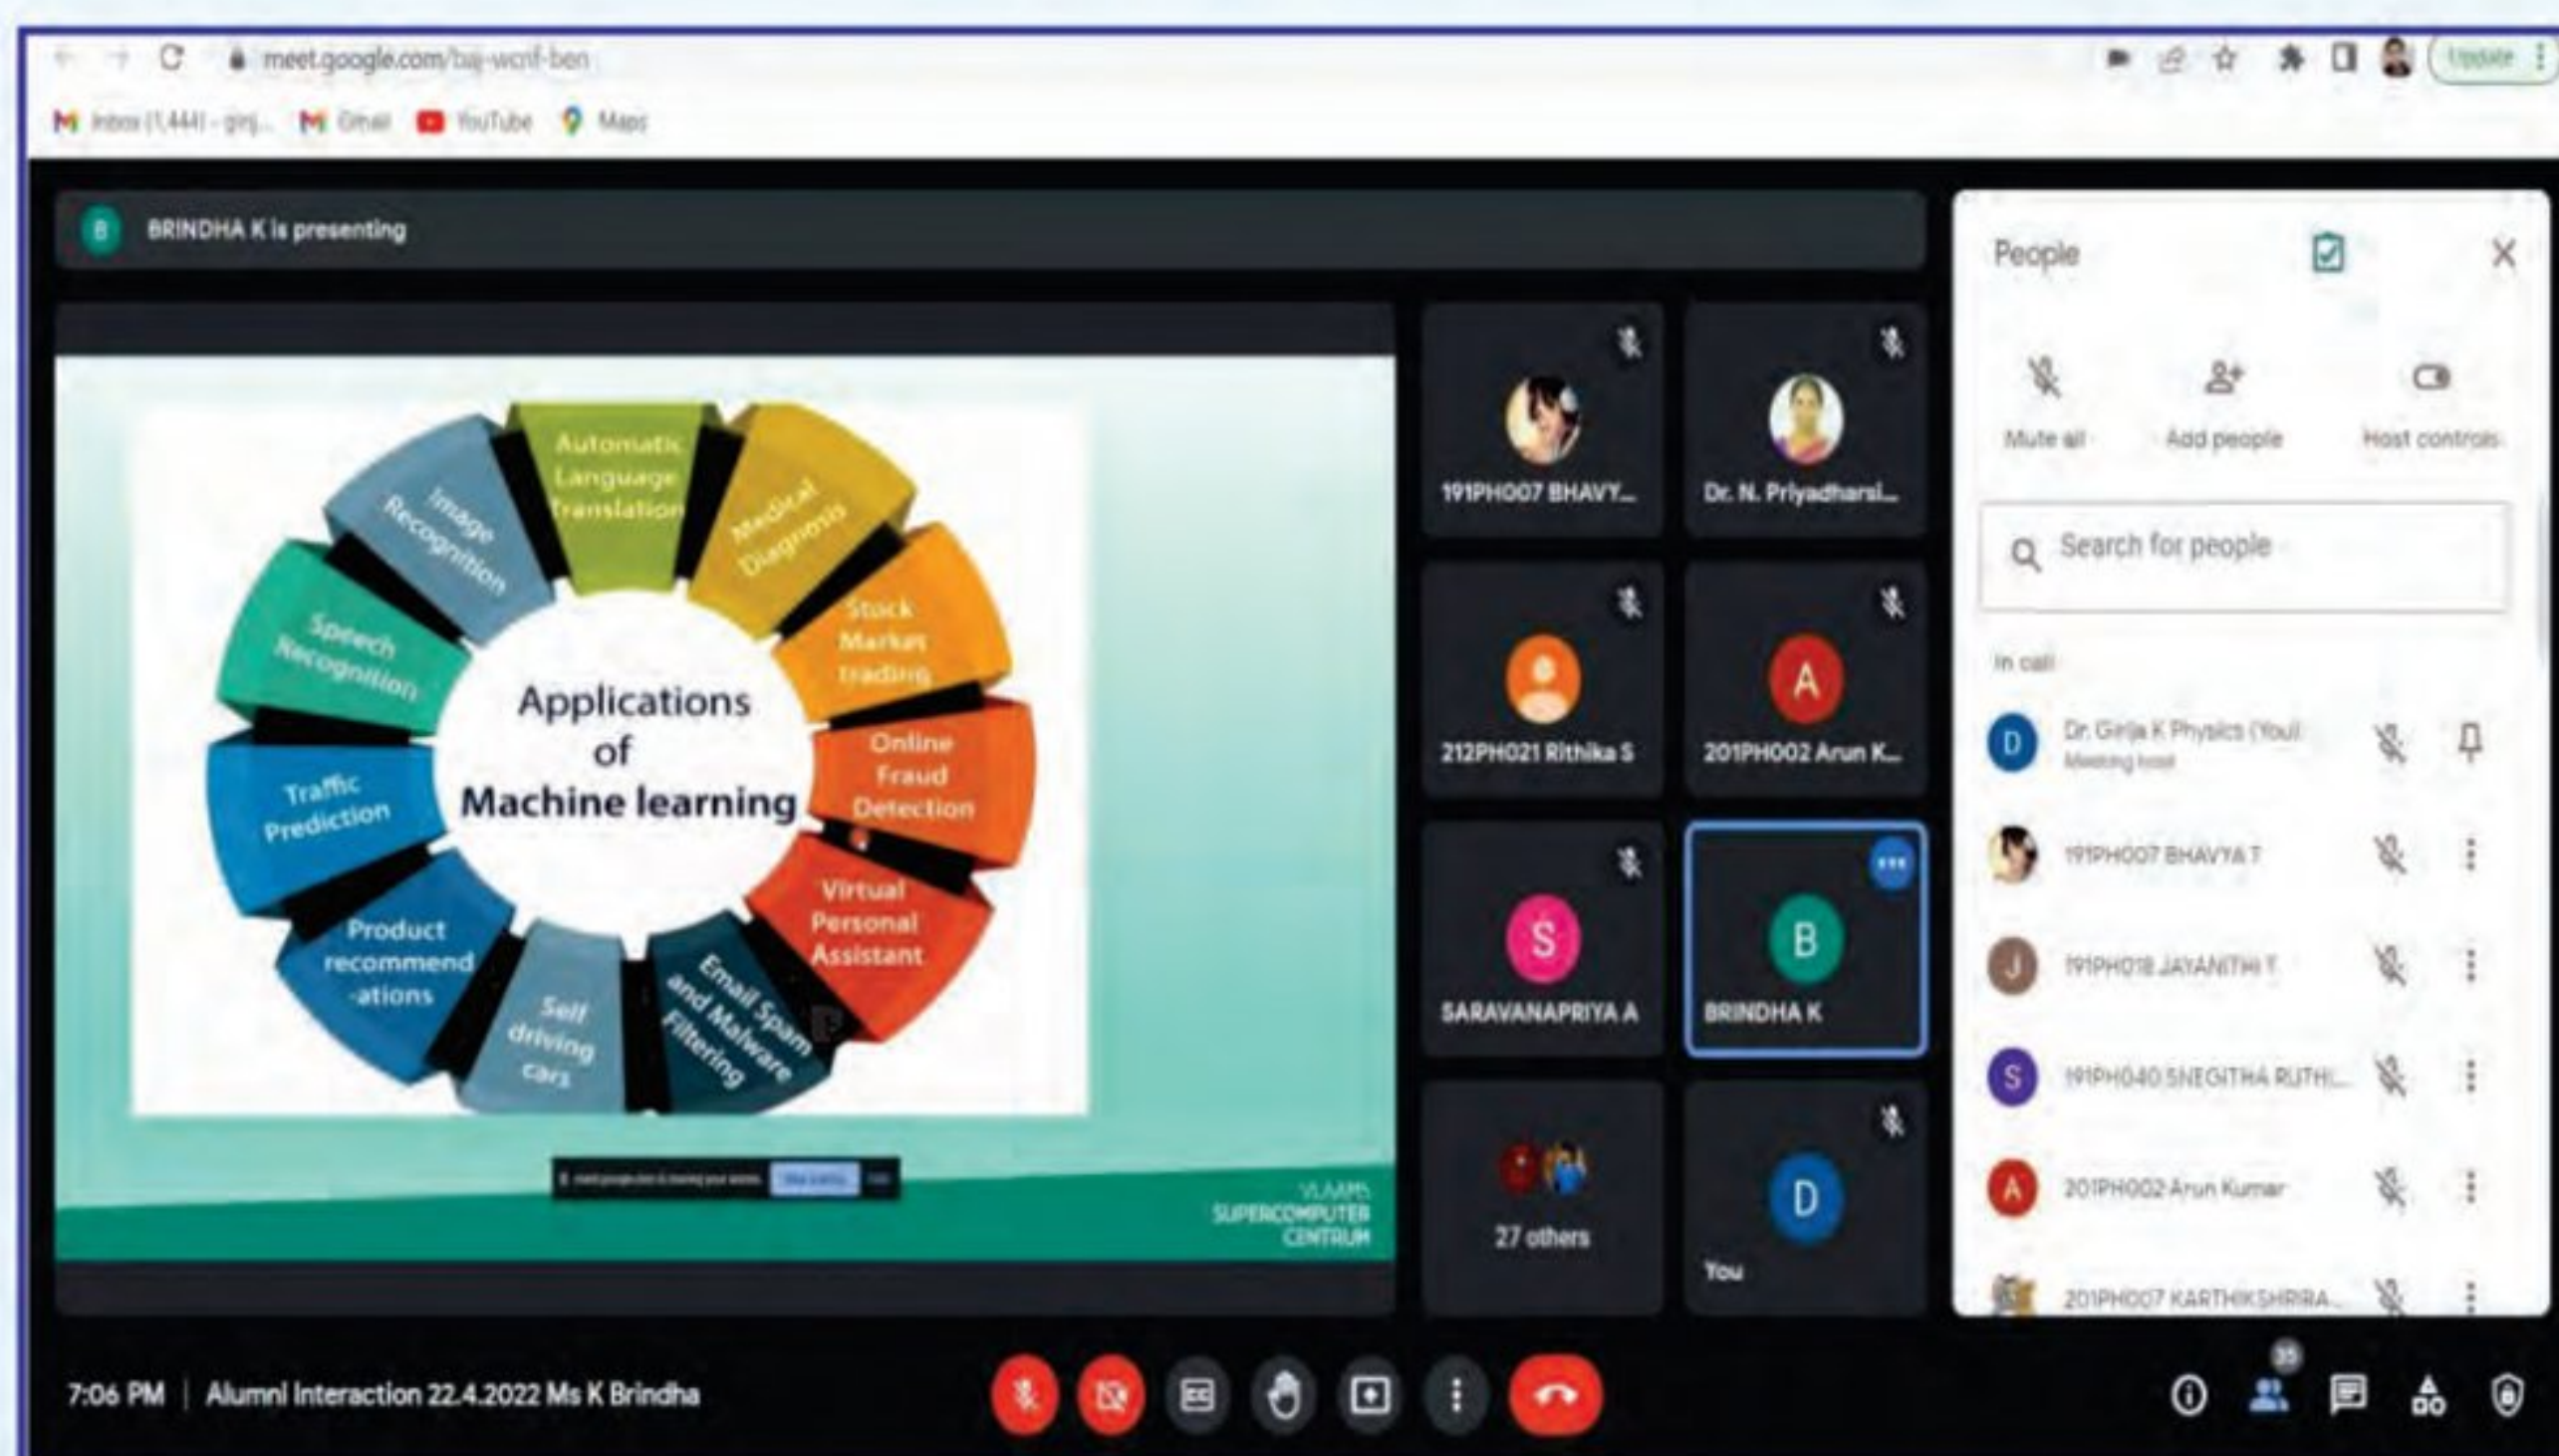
meet.google.com/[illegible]

Inbox (1,444) - girij... Gmail YouTube Maps

Update

B BRINDHA K is presenting

Applications of Machine learning

Automatic Language Translation

Medical Diagnosis

Stock Market trading

Online Fraud Detection

Virtual Personal Assistant

Email Spam and Malware Filtering

Self driving cars

Product recommend -ations

Traffic Prediction

Speech Recognition

Image Recognition

VLAAMS SUPERCOMPUTER CENTRUM

191PH007 BHAVY...

Dr. N. Priyadharsi...

212PH021 Rithika S

201PH002 Arun K...

SARAVANAPRIYA A

BRINDHA K

27 others

You

People

Mute all

Add people

Host controls

Search for people

In call

Dr. Girija K Physics (You)
Meeting host

191PH007 BHAVYA T

191PH018 JAYANITHI Y

191PH040 SNEGITHA RUTH...

201PH002 Arun Kumar

201PH007 KARTHIKSHRRA...

7:06 PM | Alumni Interaction 22.4.2022 Ms K Brindha

35